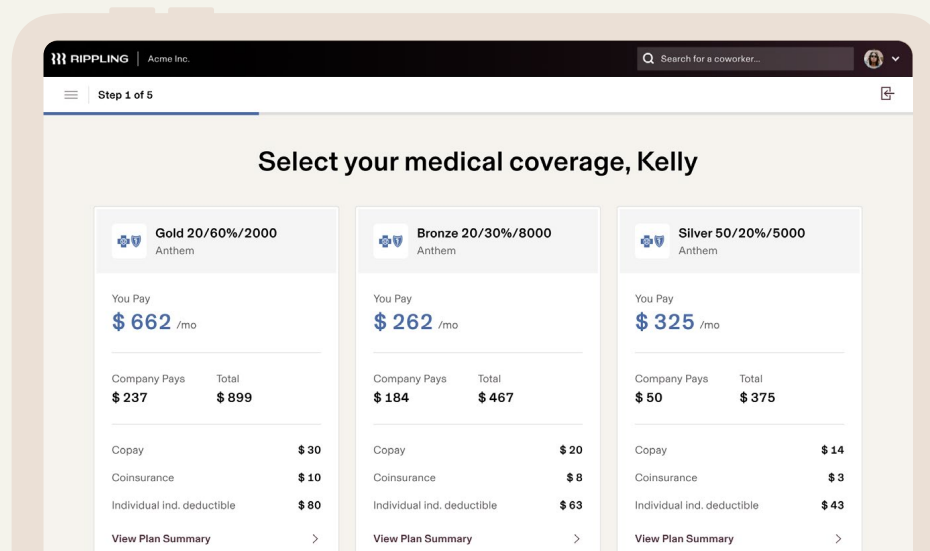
RIPPLING | Acme Inc.

Search for a coworker...

Step 1 of 5

Select your medical coverage, Kelly

Gold 20/60%/2000
Anthem

You Pay
$ 662 /mo

Company Pays
$ 237

Total
$ 899

Copay $ 30
Coinsurance $ 10
Individual ind. deductible $ 80

View Plan Summary

Bronze 20/30%/8000
Anthem

You Pay
$ 262 /mo

Company Pays
$ 184

Total
$ 467

Copay $ 20
Coinsurance $ 8
Individual ind. deductible $ 63

View Plan Summary

Silver 50/20%/5000
Anthem

You Pay
$ 325 /mo

Company Pays
$ 50

Total
$ 375

Copay $ 14
Coinsurance $ 3
Individual ind. deductible $ 43

View Plan Summary